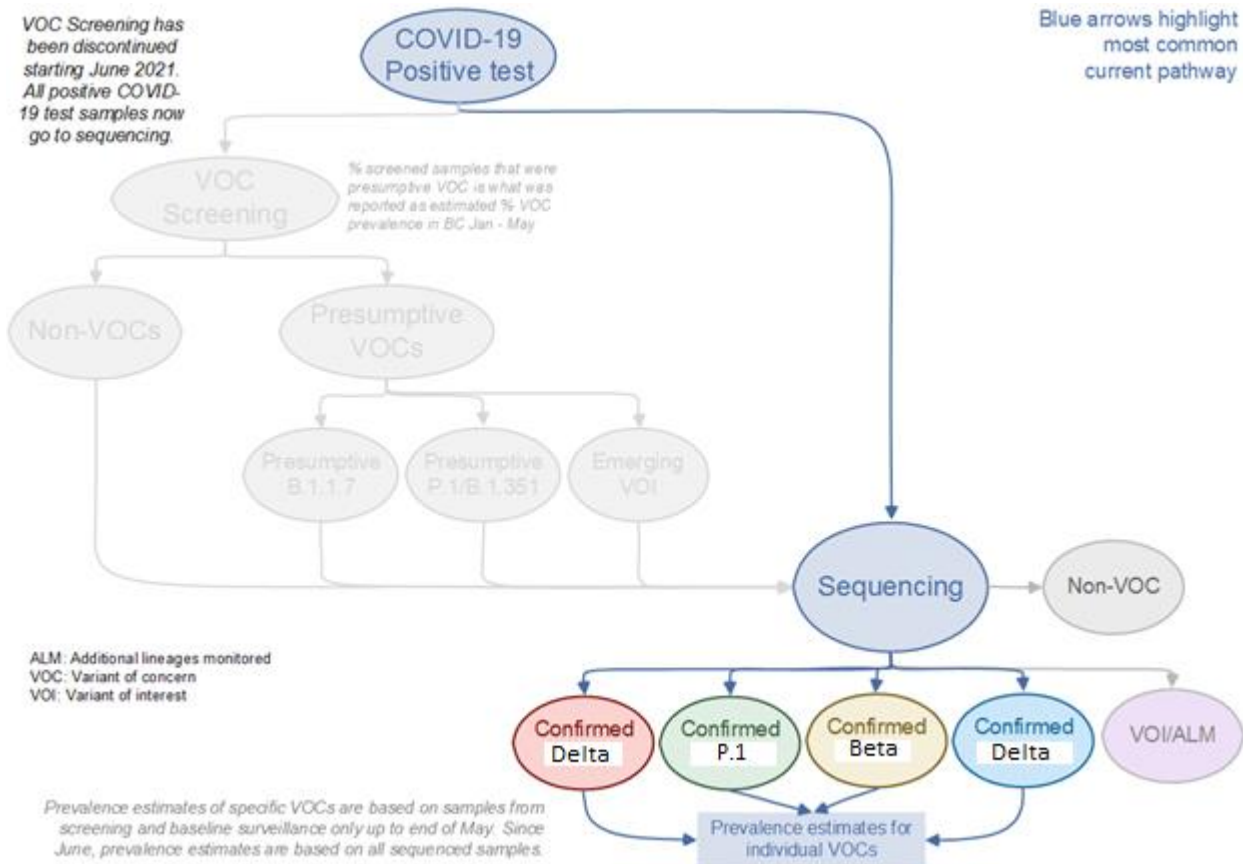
VOC Screening has been discontinued starting June 2021. All positive COVID-19 test samples now go to sequencing.

COVID-19 Positive test

Blue arrows highlight most common current pathway

VOC Screening

% screened samples that were presumptive VOC is what was reported as estimated % VOC prevalence in BC Jan - May

Non-VOCs

Presumptive VOCs

Presumptive B.1.1.7

Presumptive P.1/B.1.351

Emerging VOI

Sequencing

Non-VOC

ALM: Additional lineages monitored
VOC: Variant of concern
VOI: Variant of interest

Confirmed Delta

Confirmed P.1

Confirmed Beta

Confirmed Delta

VOI/ALM

Prevalence estimates of specific VOCs are based on samples from screening and baseline surveillance only up to end of May. Since June, prevalence estimates are based on all sequenced samples.

Prevalence estimates for individual VOCs